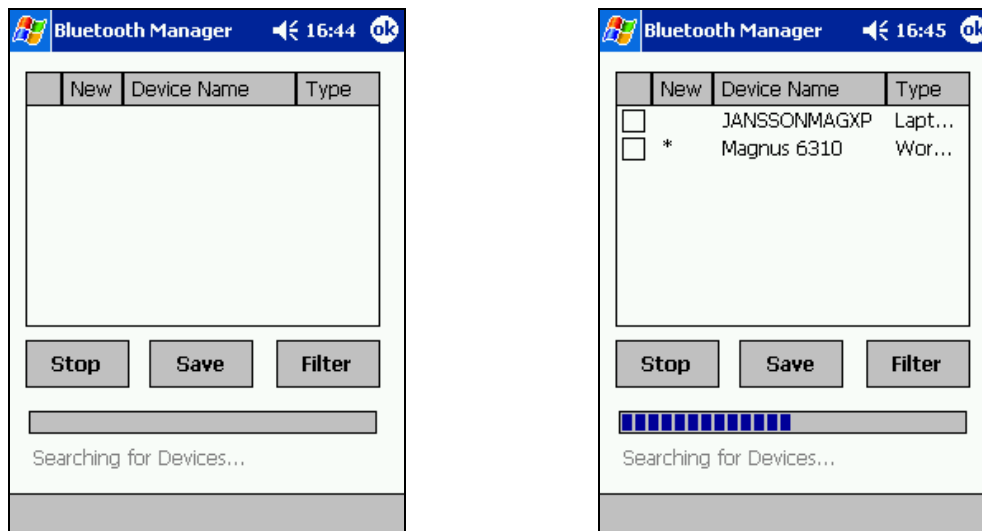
Bluetooth Manager 16:44 ok

| | New | Device Name | Type |
|---|---|---|---|

Stop Save Filter

Searching for Devices...

Bluetooth Manager 16:45 ok

| | New | Device Name | Type |
|---|---|---|---|
| ☐ | | JANSSONMAGXP | Lapt... |
| ☐ | * | Magnus 6310 | Wor... |

Stop Save Filter

Searching for Devices...